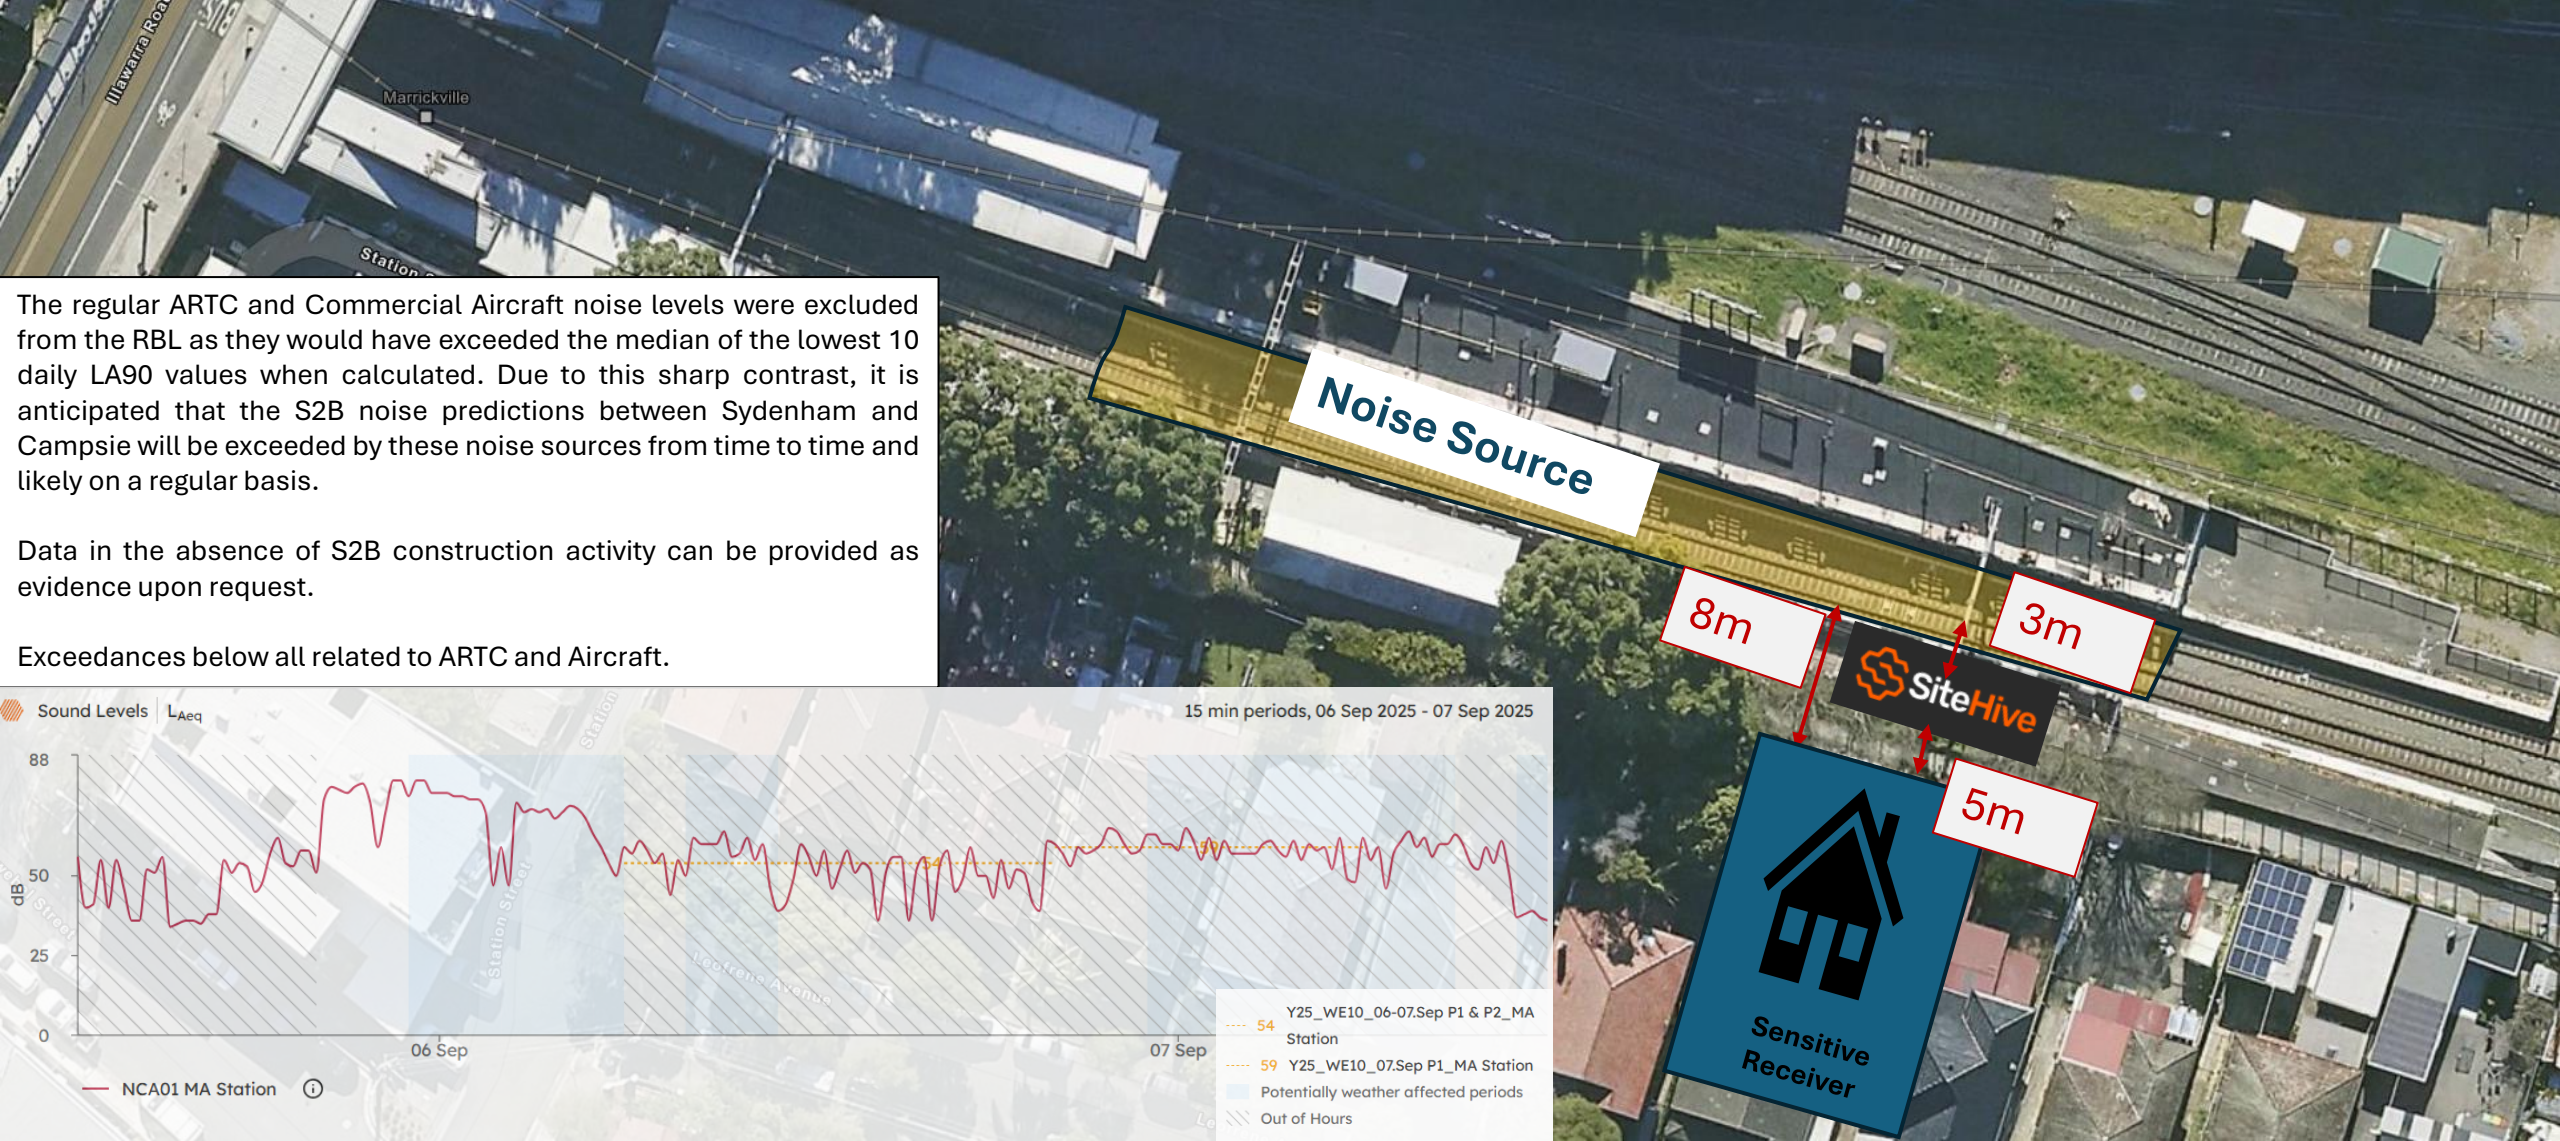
Illawarra Road

Marrickville

Station

The regular ARTC and Commercial Aircraft noise levels were excluded from the RBL as they would have exceeded the median of the lowest 10 daily LA90 values when calculated. Due to this sharp contrast, it is anticipated that the S2B noise predictions between Sydenham and Campsie will be exceeded by these noise sources from time to time and likely on a regular basis.

Data in the absence of S2B construction activity can be provided as evidence upon request.

Exceedances below all related to ARTC and Aircraft.

Noise Source

8m

3m

5m

SiteHive

Sensitive Receiver

Sound Levels | $L_{Aeq}$

15 min periods, 06 Sep 2025 - 07 Sep 2025

88

50

25

0

dB

54

59

06 Sep

07 Sep

NCA01 MA Station

54 Y25_WE10_06-07.Sep P1 & P2_MA Station

59 Y25_WE10_07.Sep P1_MA Station

Potentially weather affected periods

Out of Hours